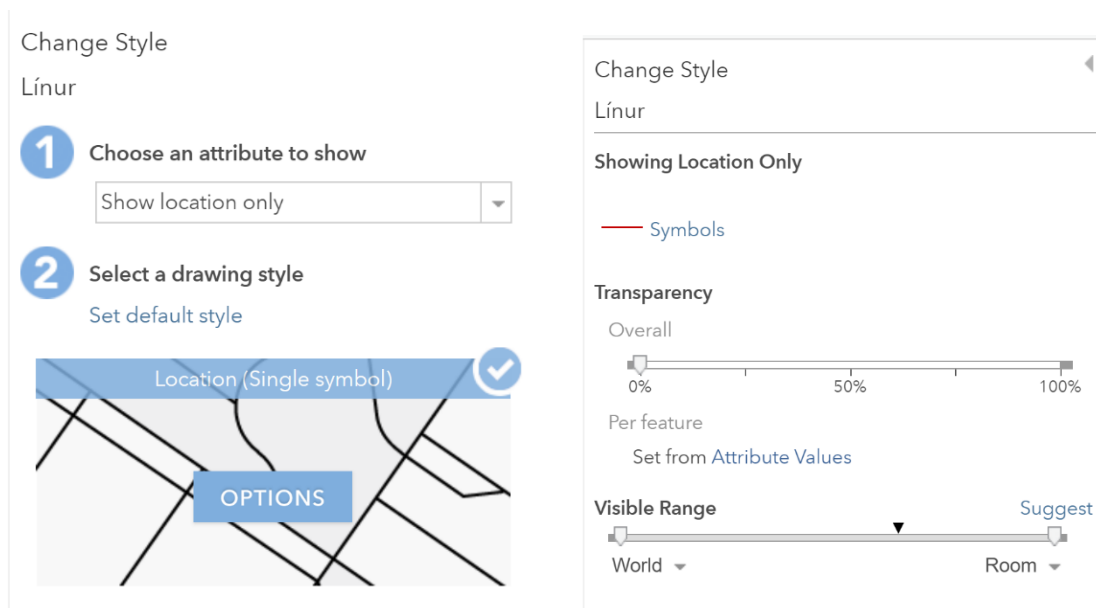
Change Style

Línur

1 Choose an attribute to show

Show location only

2 Select a drawing style

Set default style

Location (Single symbol)

OPTIONS

Change Style

Línur

Showing Location Only

Symbols

Transparency

Overall

0% 50% 100%

Per feature

Set from Attribute Values

Visible Range

Suggest

World

Room